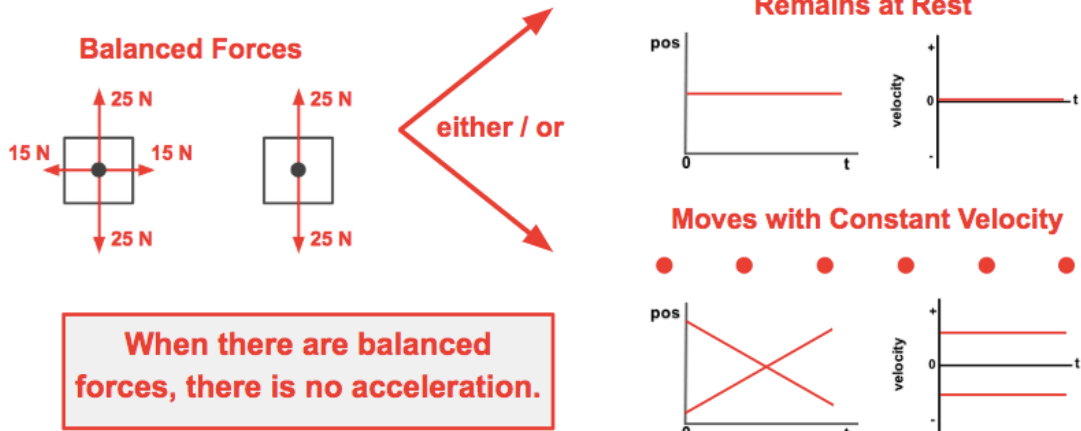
Balanced Forces

25 N
15 N
15 N
25 N

25 N
25 N

either / or

Remains at Rest

pos
0
t

+
velocity
0
t
-

Moves with Constant Velocity

pos
0
t

+
velocity
0
t
-

When there are balanced forces, there is no acceleration.